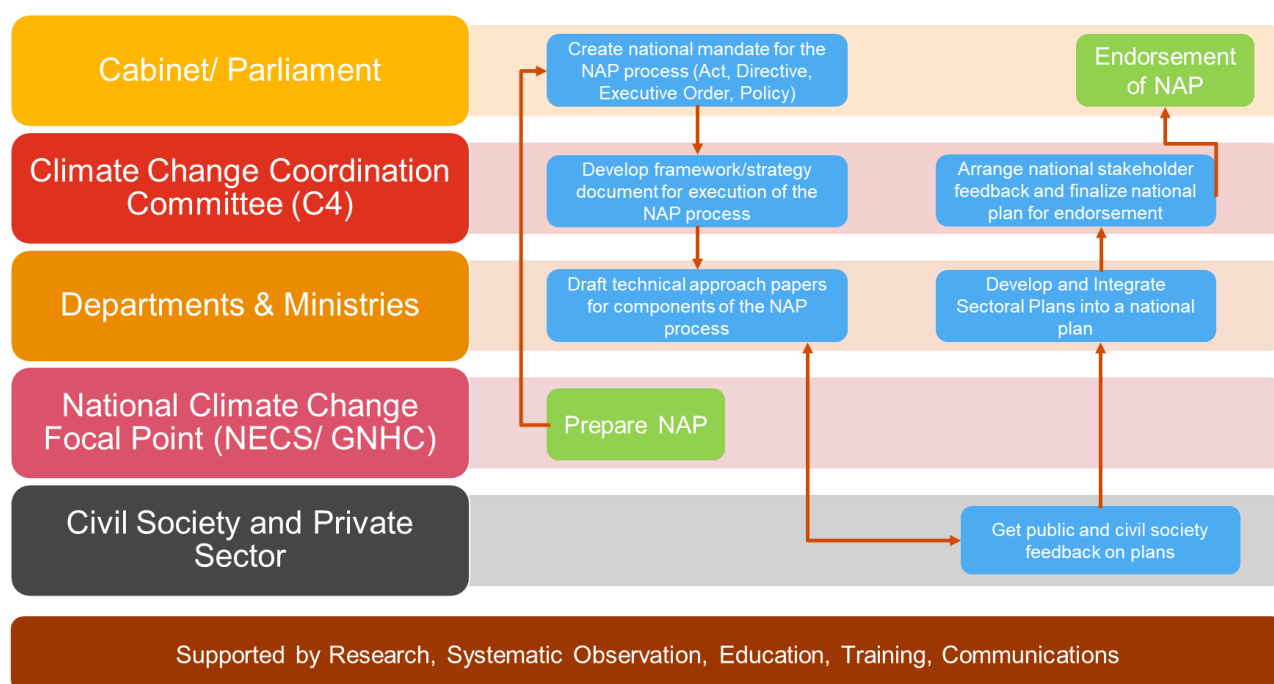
Cabinet/ Parliament

Create national mandate for the NAP process (Act, Directive, Executive Order, Policy)

Endorsement of NAP

Climate Change Coordination Committee (C4)

Develop framework/strategy document for execution of the NAP process

Arrange national stakeholder feedback and finalize national plan for endorsement

Departments & Ministries

Draft technical approach papers for components of the NAP process

Develop and Integrate Sectoral Plans into a national plan

National Climate Change Focal Point (NECS/ GNHC)

Prepare NAP

Civil Society and Private Sector

Get public and civil society feedback on plans

Supported by Research, Systematic Observation, Education, Training, Communications